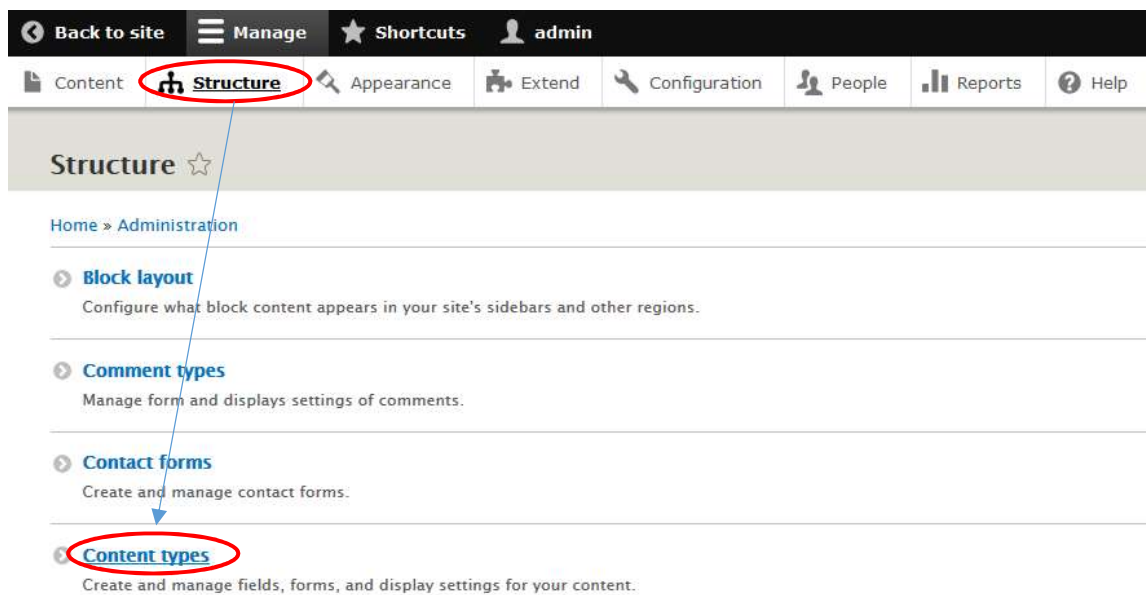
Back to site Manage Shortcuts admin

Content Structure Appearance Extend Configuration People Reports Help

Structure ☆

Home » Administration

Block layout
Configure what block content appears in your site's sidebars and other regions.

Comment types
Manage form and displays settings of comments.

Contact forms
Create and manage contact forms.

Content types
Create and manage fields, forms, and display settings for your content.